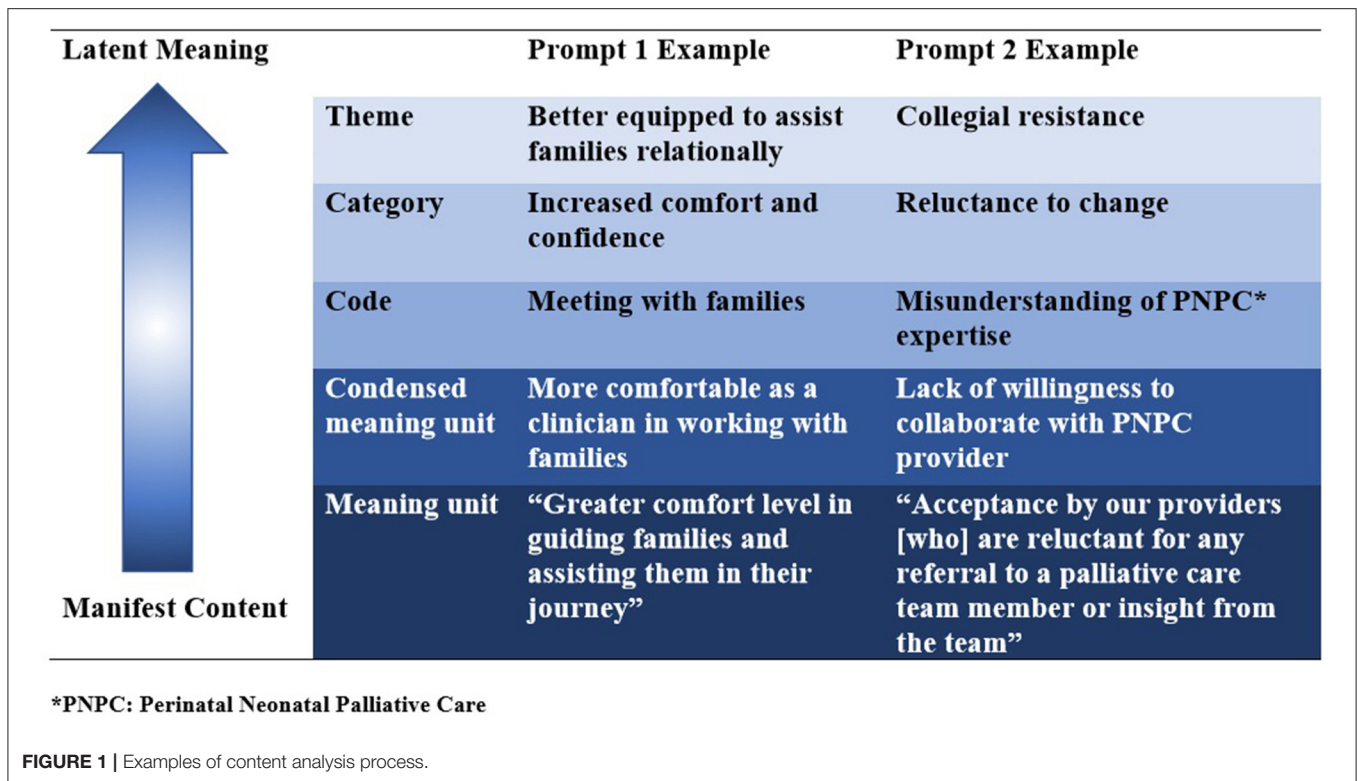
Latent Meaning

| | Prompt 1 Example | Prompt 2 Example |
|---|---|---|
| Theme | Better equipped to assist families relationally | Collegial resistance |
| Category | Increased comfort and confidence | Reluctance to change |
| Code | Meeting with families | Misunderstanding of PNPC* expertise |
| Condensed meaning unit | More comfortable as a clinician in working with families | Lack of willingness to collaborate with PNPC provider |
| Meaning unit | “Greater comfort level in guiding families and assisting them in their journey” | “Acceptance by our providers [who] are reluctant for any referral to a palliative care team member or insight from the team” |

Manifest Content

*PNPC: Perinatal Neonatal Palliative Care

FIGURE 1 | Examples of content analysis process.